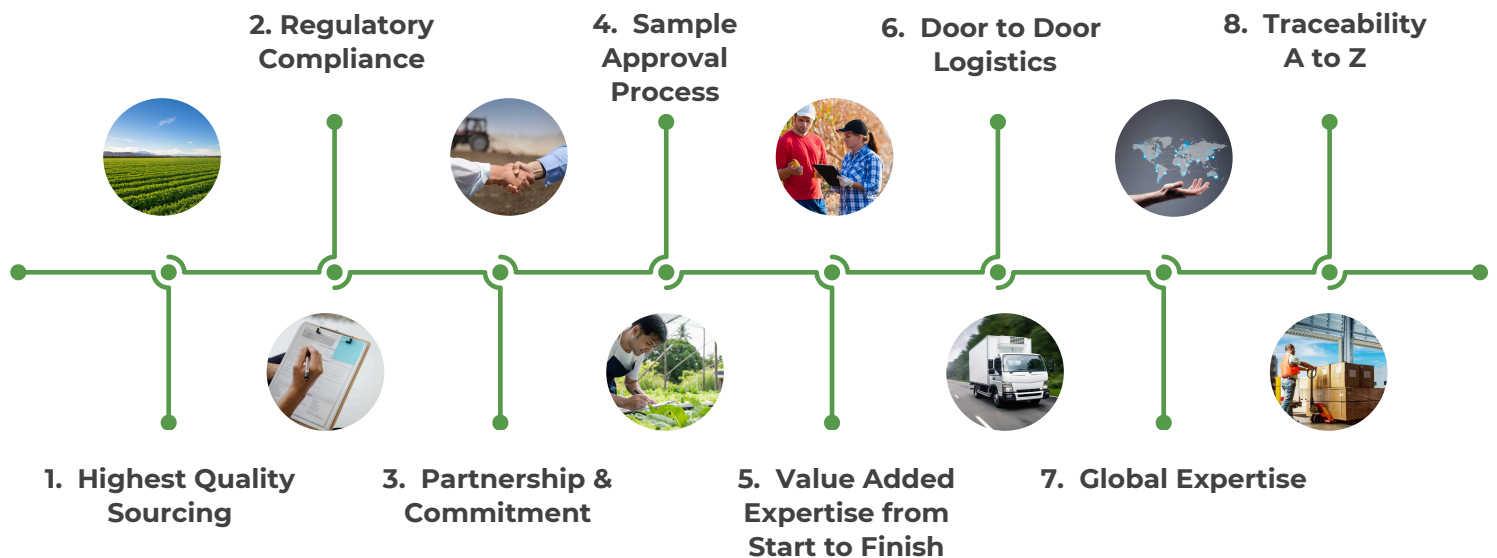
2. Regulatory Compliance

4. Sample Approval Process

6. Door to Door Logistics

8. Traceability A to Z

1. Highest Quality Sourcing

3. Partnership & Commitment

5. Value Added Expertise from Start to Finish

7. Global Expertise